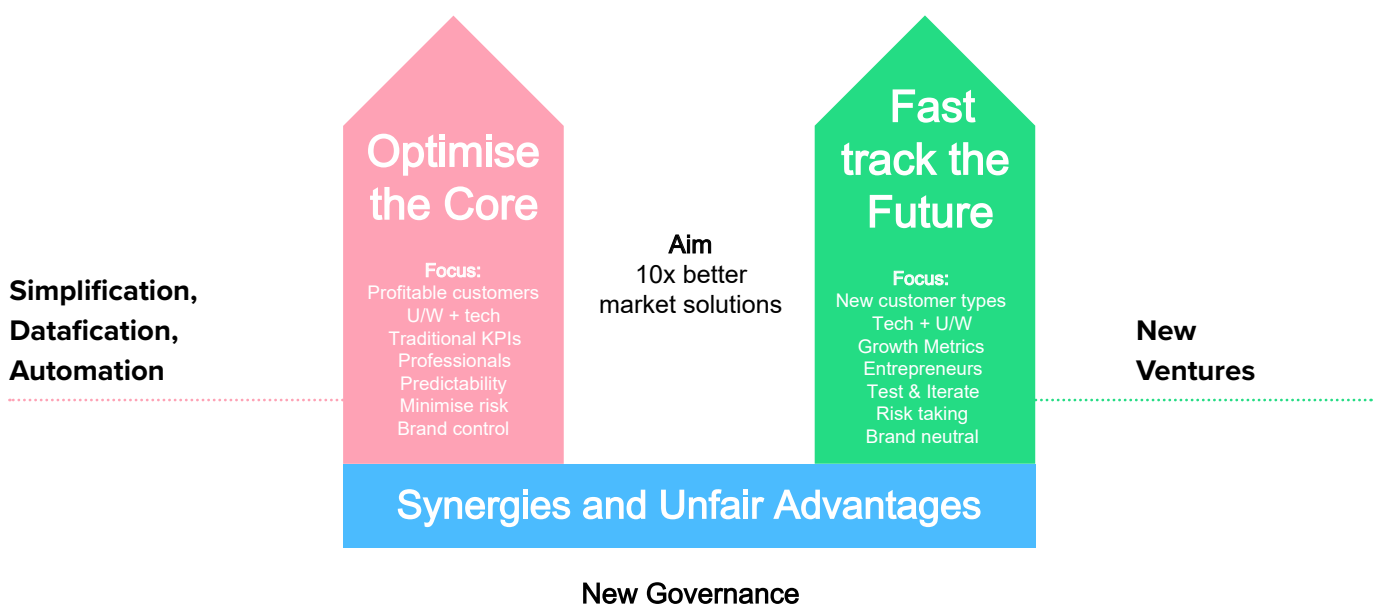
Simplification,
Datafication,
Automation

Optimise the Core

Focus:
Profitable customers
U/W + tech
Traditional KPIs
Professionals
Predictability
Minimise risk
Brand control

Aim
10x better
market solutions

Fast track the Future

Focus:
New customer types
Tech + U/W
Growth Metrics
Entrepreneurs
Test & Iterate
Risk taking
Brand neutral

New
Ventures

Synergies and Unfair Advantages

New Governance